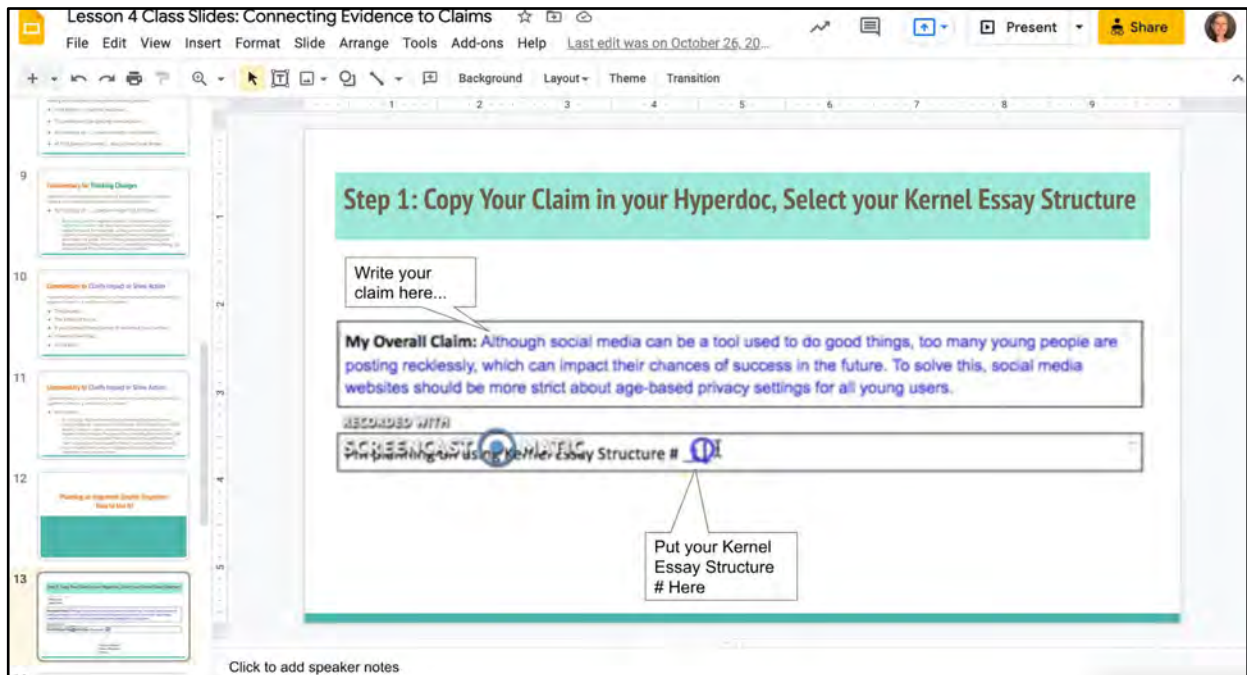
Lesson 4 Class Slides: Connecting Evidence to Claims

File Edit View Insert Format Slide Arrange Tools Add-ons Help Last edit was on October 26, 20...

Present Share

Background Layout Theme Transition

9 Commentary for Thinking Changes

10 Commentary to Clarify Impact or Drive Action

11 Commentary to Clarify Impact or Drive Action

12 Planning an Argument Double Organizer: You've Got It!

13

Step 1: Copy Your Claim in your Hyperdoc, Select your Kernel Essay Structure

Write your claim here...

My Overall Claim: Although social media can be a tool used to do good things, too many young people are posting recklessly, which can impact their chances of success in the future. To solve this, social media websites should be more strict about age-based privacy settings for all young users.

RECORDED WITH SCREENCAST-O-MATIC

I'm planning on using Kernel Essay Structure # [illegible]

Put your Kernel Essay Structure # Here

Click to add speaker notes